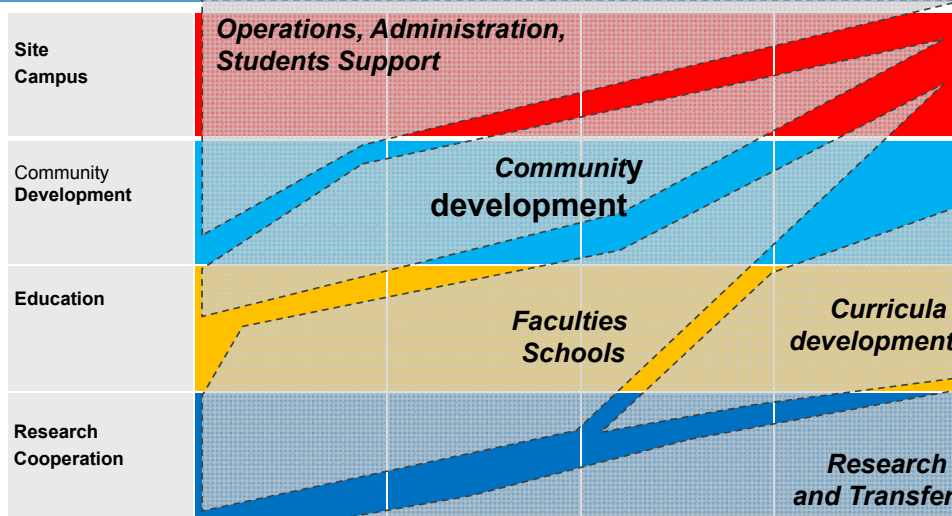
Site Campus

Operations, Administration, Students Support

Community Development

Community development

Education

Faculties Schools

Curricula development

Research Cooperation

Research and Transfer